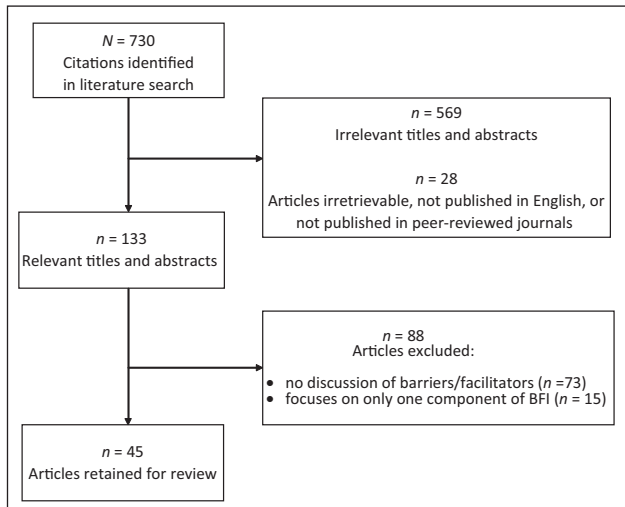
$N = 730$
Citations identified in literature search

$n = 569$
Irrelevant titles and abstracts

$n = 28$
Articles irretrievable, not published in English, or not published in peer-reviewed journals

$n = 133$
Relevant titles and abstracts

$n = 88$
Articles excluded:

• no discussion of barriers/facilitators ($n$ =73)
• focuses on only one component of BFI ($n$ = 15)

$n = 45$
Articles retained for review